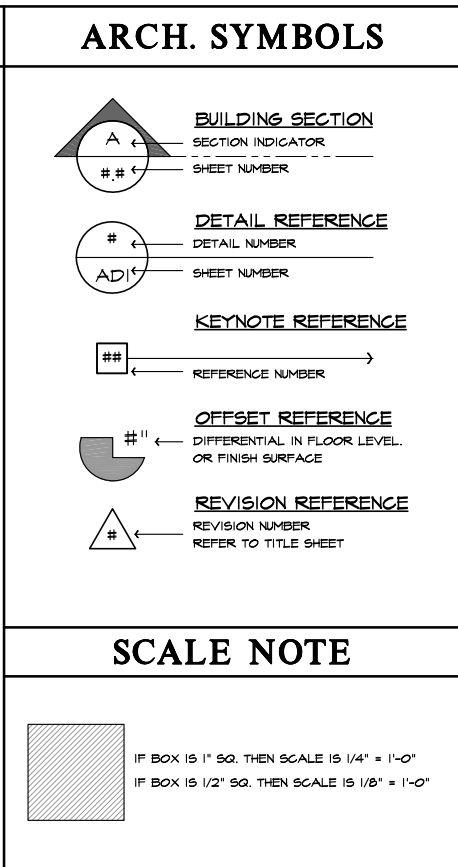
ARCH. SYMBOLS

A
#.#
BUILDING SECTION
SECTION INDICATOR
SHEET NUMBER

#
ADI
DETAIL REFERENCE
DETAIL NUMBER
SHEET NUMBER

KEYNOTE REFERENCE
##
REFERENCE NUMBER

OFFSET REFERENCE
#"
DIFFERENTIAL IN FLOOR LEVEL. OR FINISH SURFACE

REVISION REFERENCE
#
REVISION NUMBER
REFER TO TITLE SHEET

SCALE NOTE

IF BOX IS 1" SQ. THEN SCALE IS 1/4" = 1'-0"
IF BOX IS 1/2" SQ. THEN SCALE IS 1/8" = 1'-0"